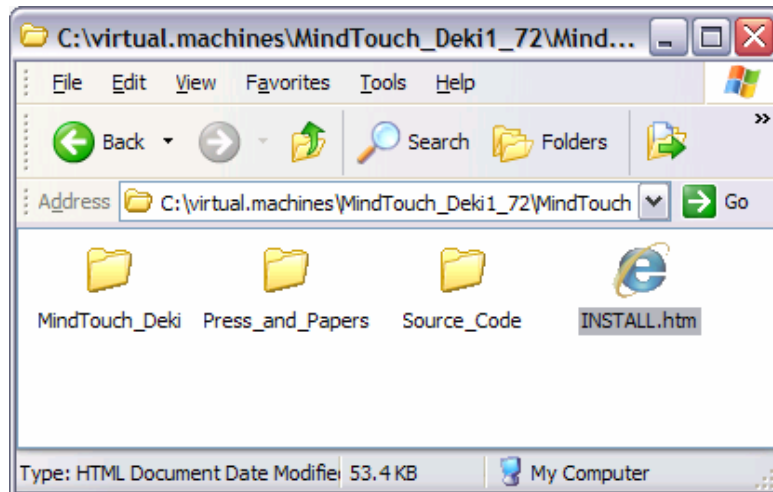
C:\virtual.machines\MindTouch_Deki1_72\Mind...

File Edit View Favorites Tools Help

Back Search Folders

Address C:\virtual.machines\MindTouch_Deki1_72\MindTouch Go

MindTouch_Deki Press_and_Papers Source_Code INSTALL.htm

Type: HTML Document Date Modifie 53.4 KB My Computer